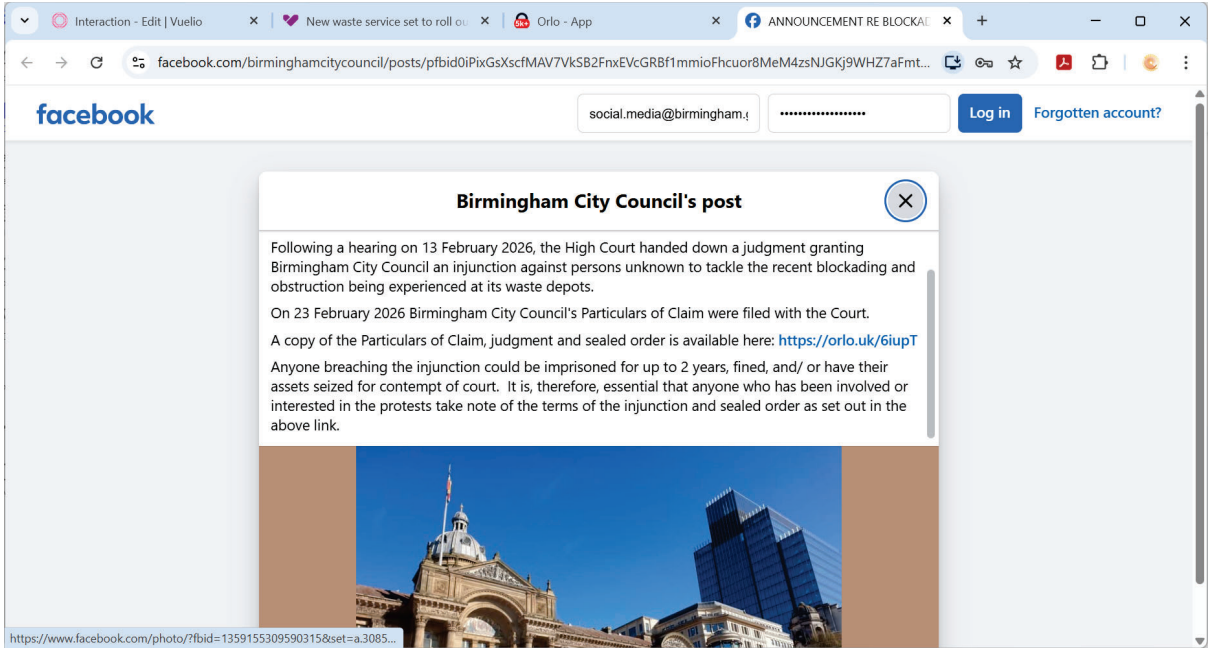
Interaction - Edit | Vuelio
New waste service set to roll ou
Orlo - App
ANNOUNCEMENT RE BLOCKAD

facebook.com/birminghamcitycouncil/posts/pfbid0iPixGsXscfMAV7VkSB2FnxEVcGRBf1mmioFhcuor8MeM4zsNJGKj9WHZ7aFmt...

facebook
social.media@birmingham.g
••••••••••••••••••
Log in
Forgotten account?

Birmingham City Council's post

Following a hearing on 13 February 2026, the High Court handed down a judgment granting Birmingham City Council an injunction against persons unknown to tackle the recent blockading and obstruction being experienced at its waste depots.

On 23 February 2026 Birmingham City Council's Particulars of Claim were filed with the Court.

A copy of the Particulars of Claim, judgment and sealed order is available here: https://orlo.uk/6iupT

Anyone breaching the injunction could be imprisoned for up to 2 years, fined, and/ or have their assets seized for contempt of court. It is, therefore, essential that anyone who has been involved or interested in the protests take note of the terms of the injunction and sealed order as set out in the above link.

https://www.facebook.com/photo/?fbid=1359155309590315&set=a.3085...